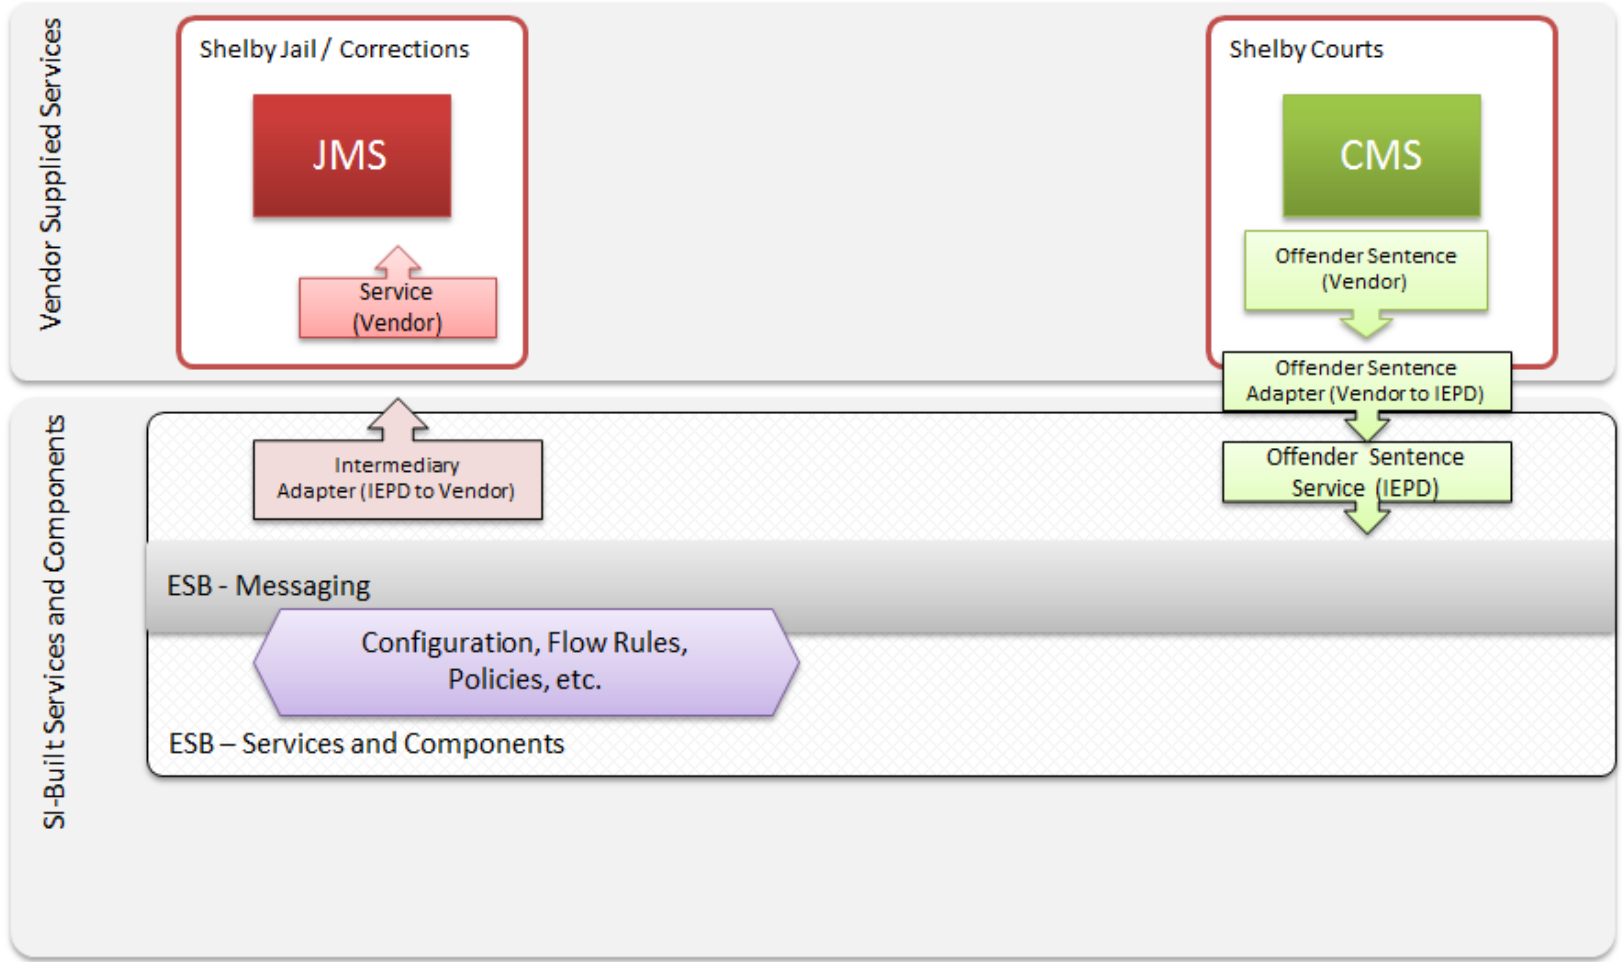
Vendor Supplied Services

Shelby Jail / Corrections

JMS

Service (Vendor)

Shelby Courts

CMS

Offender Sentence (Vendor)

Offender Sentence Adapter (Vendor to IEPD)

SI-Built Services and Components

Intermediary Adapter (IEPD to Vendor)

Offender Sentence Service (IEPD)

ESB - Messaging

Configuration, Flow Rules, Policies, etc.

ESB – Services and Components